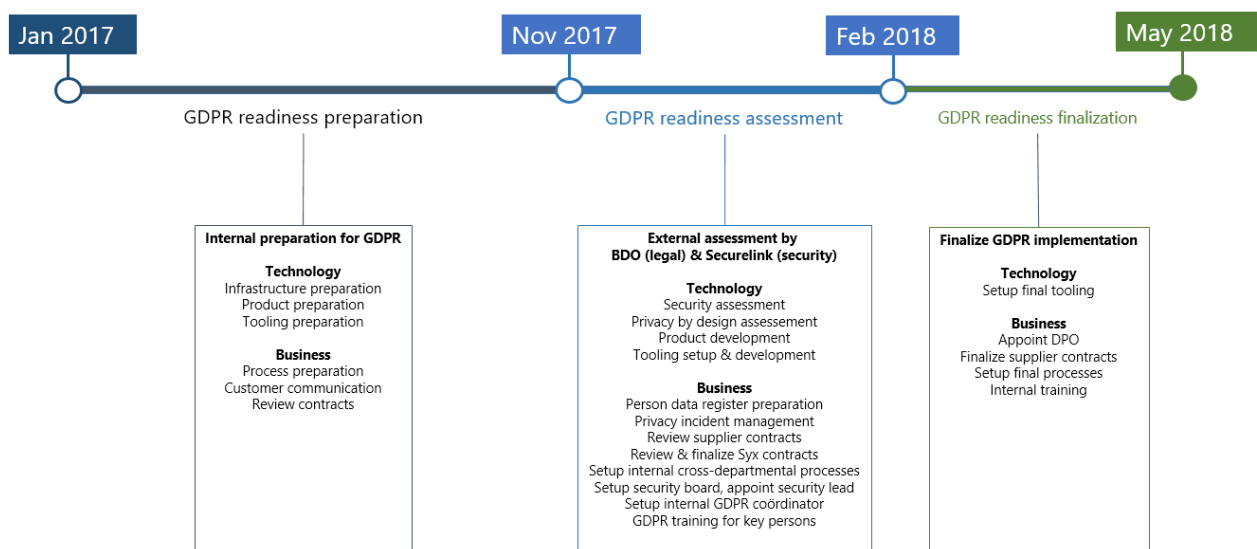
Jan 2017

Nov 2017

Feb 2018

May 2018

GDPR readiness preparation

GDPR readiness assessment

GDPR readiness finalization

Internal preparation for GDPR

Technology
Infrastructure preparation
Product preparation
Tooling preparation

Business
Process preparation
Customer communication
Review contracts

External assessment by BDO (legal) & Securelink (security)

Technology
Security assessment
Privacy by design assesement
Product development
Tooling setup & development

Business
Person data register preparation
Privacy incident management
Review supplier contracts
Review & finalize Syx contracts
Setup internal cross-departmental processes
Setup security board, appoint security lead
Setup internal GDPR coördinator
GDPR training for key persons

Finalize GDPR implementation

Technology
Setup final tooling

Business
Appoint DPO
Finalize supplier contracts
Setup final processes
Internal training